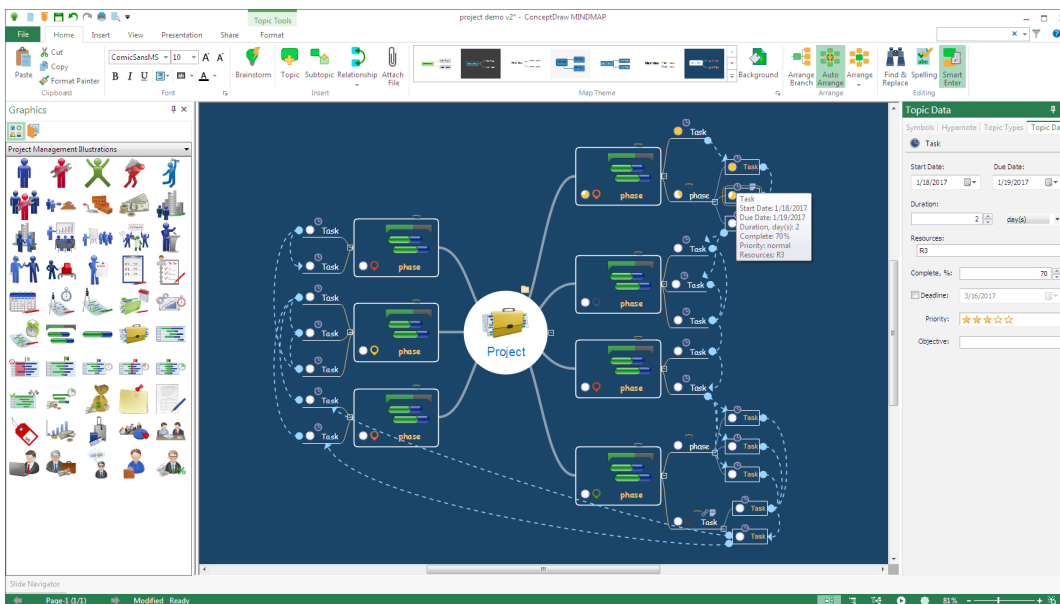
Topic Tools

project demo v2* - ConceptDraw MINDMAP

File Home Insert View Presentation Share Format

Paste Cut Copy Format Painter Clipboard

ComicSansMS 10 A A B I U Font

Brainstorm Topic Subtopic Relationship Attach File Insert

Map Theme

Background

Arrange Branch Auto Arrange Arrange Arrange

Find & Replace Spelling Smart Enter Editing

Graphics

Project Management Illustrations

Project

phase

phase

phase

phase

phase

phase

phase

Task

Task

Task

Task

Task

Task

Task

Task

Task

Task

Task

Task

Task

Task

Task

Task

Task

Task

Task

Task

Task

Task
Start Date: 1/18/2017
Due Date: 1/19/2017
Duration, day(s): 2
Complete: 70%
Priority: normal
Resources: R3

Topic Data

Symbols Hypernote Topic Types Topic Da

Task

Start Date: 1/18/2017

Due Date: 1/19/2017

Duration: 2 day(s)

Resources: R3

Complete, %: 70

Deadline: 3/16/2017

Priority:

Objective:

Slide Navigator

Page-1 (1/1) Modified Ready 81%